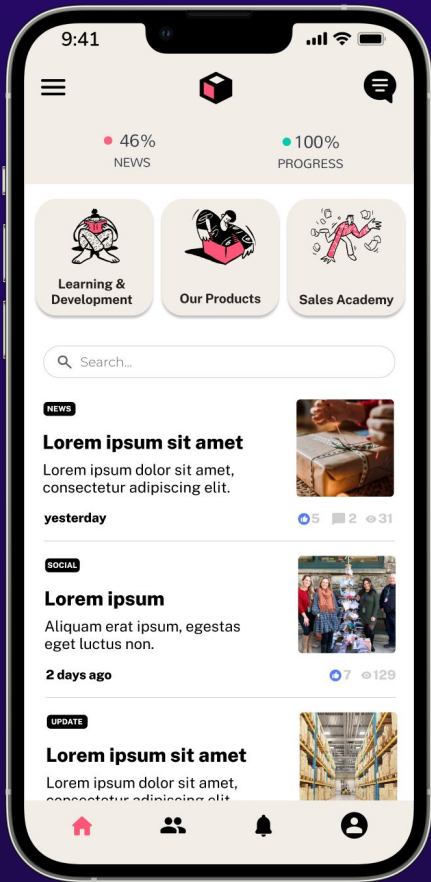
9:41

46%
NEWS

100%
PROGRESS

Learning & Development

Our Products

Sales Academy

Search...

NEWS

Lorem ipsum sit amet

Lorem ipsum dolor sit amet, consectetur adipiscing elit.

yesterday

5 2 31

SOCIAL

Lorem ipsum

Aliquam erat ipsum, egestas eget luctus non.

2 days ago

7 129

UPDATE

Lorem ipsum sit amet

Lorem ipsum dolor sit amet, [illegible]